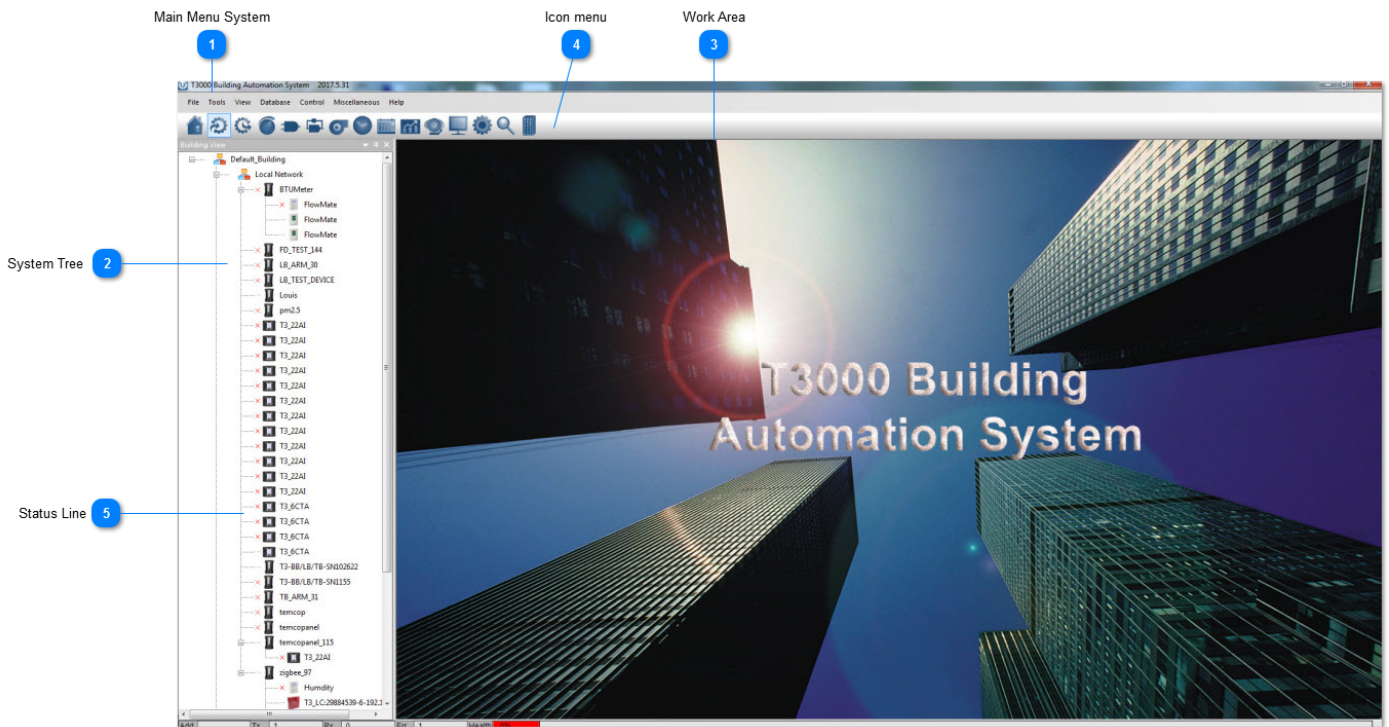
Main Menu System

Icon menu

Work Area

1

4

3

T3000 Building Automation System 2017.5.31

File Tools View Database Control Miscellaneous Help

Building View

Default_Building

Local Network

BTUMeter

FlowMate

FlowMate

FlowMate

System Tree

2

FD_TEST_144

LB_ARM_30

LB_TEST_DEVICE

Louis

pm2.5

T3_22AI

T3_22AI

T3_22AI

T3_22AI

T3_22AI

T3_22AI

T3_22AI

T3_22AI

T3_22AI

T3_22AI

T3_22AI

T3_22AI

Status Line

5

T3_6CTA

T3_6CTA

T3_6CTA

T3_6CTA

T3-BB/LB/TB-SN102622

T3-BB/LB/TB-SN1155

TB_ARM_31

temcop

temcopanel

temcopanel_115

T3_22AI

zigbee_97

Humdity

T3_LC:29884539-6-192.1

T3000 Building Automation System

Add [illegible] Tx 1 Rx 0 Err 1 Health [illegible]